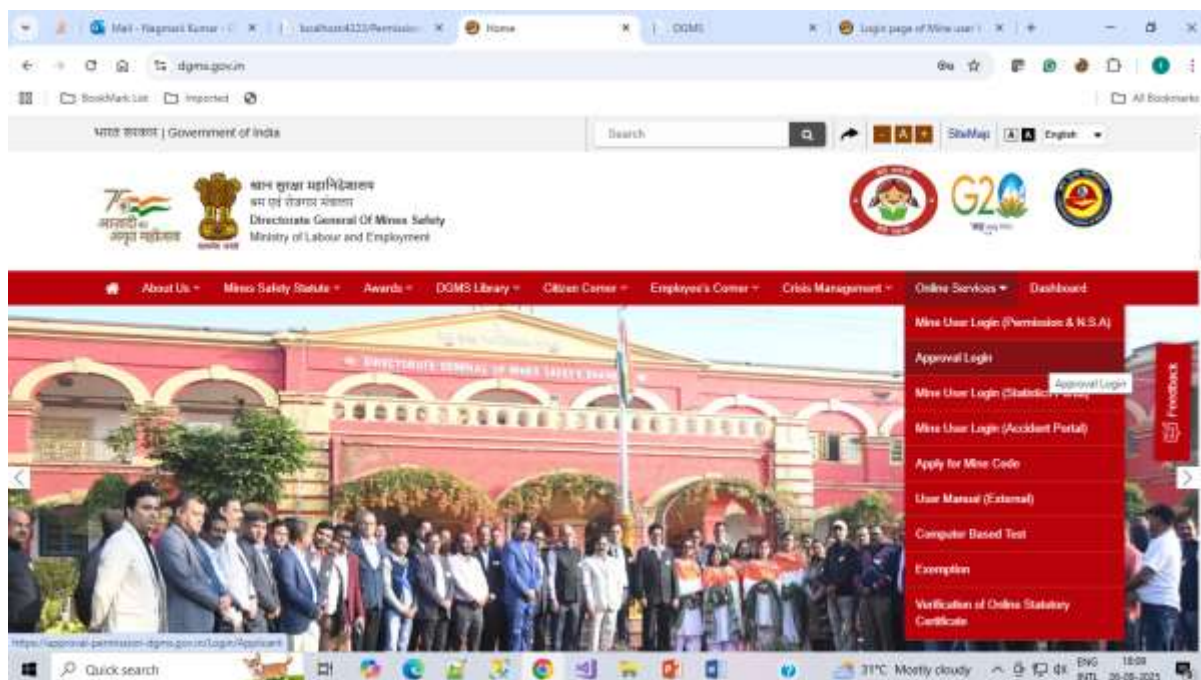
Mail - Nagmani Kumar - ✕ | localhost4323/Permission ✕ | Home ✕ | DGMS ✕ | Login page of Mine user ✕ | +

dgms.gov.in

BookMark List | Imported | All Bookmarks

भारत सरकार | Government of India

Search

SiteMap | English

आज़ादी का अमृत महोत्सव

खान सुरक्षा महानिदेशालय
श्रम एवं रोजगार मंत्रालय
Directorate General Of Mines Safety
Ministry of Labour and Employment

G20

About Us ▾ | Mines Safety Statute ▾ | Awards ▾ | DGMS Library ▾ | Citizen Corner ▾ | Employee's Corner ▾ | Crisis Management ▾ | Online Services ▾ | Dashboard

Mine User Login (Permission & N.S.A)
Approval Login
Approval Login
Mine User Login (Statistics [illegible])
Mine User Login (Accident Portal)
Apply for Mine Code
User Manual (External)
Computer Based Test
Exemption
Verification of Online Statutory Certificate

Feedback

DIRECTORATE GENERAL OF MINES SAFETY

https://approval-permission-dgms.gov.in/Login/Applicant

Quick search

31°C Mostly cloudy

ENG INTL 18:08 26-06-2025